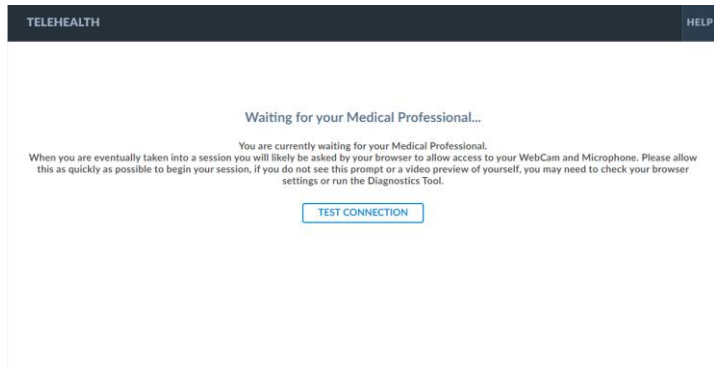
TELEHEALTH

HELP

Waiting for your Medical Professional...

You are currently waiting for your Medical Professional.
When you are eventually taken into a session you will likely be asked by your browser to allow access to your WebCam and Microphone. Please allow this as quickly as possible to begin your session, if you do not see this prompt or a video preview of yourself, you may need to check your browser settings or run the Diagnostics Tool.

TEST CONNECTION